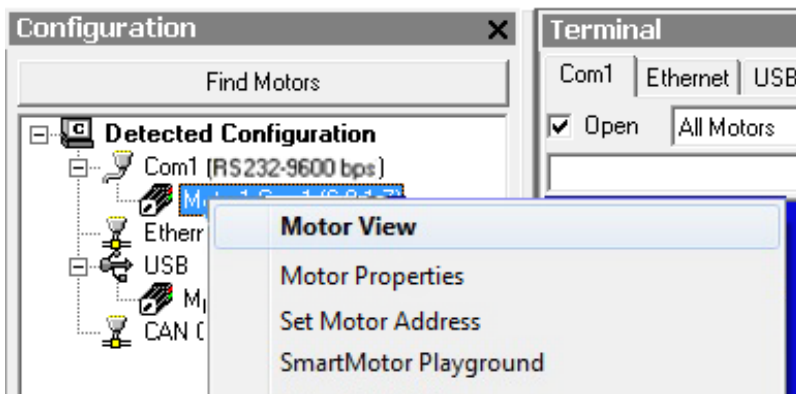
Configuration ×

Find Motors

Detected Configuration

Com1 (RS232-9600 bps)

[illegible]

Etherr

USB

M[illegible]

CAN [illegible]

Terminal

Com1 | Ethernet | USB

Open All Motors

Motor View

Motor Properties

Set Motor Address

SmartMotor Playground